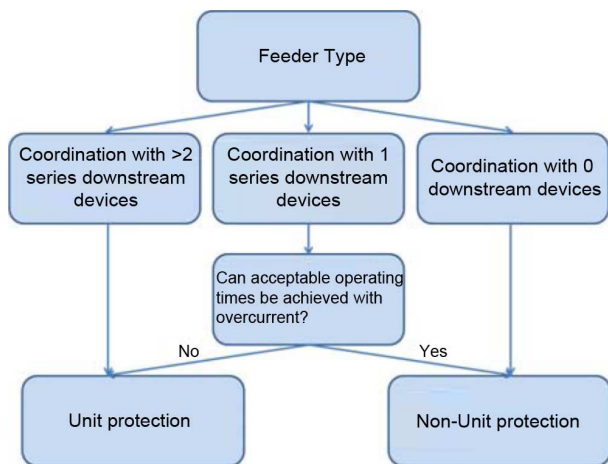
Feeder Type

Coordination with >2 series downstream devices

Coordination with 1 series downstream devices

Coordination with 0 downstream devices

Can acceptable operating times be achieved with overcurrent?

No

Yes

Unit protection

Non-Unit protection